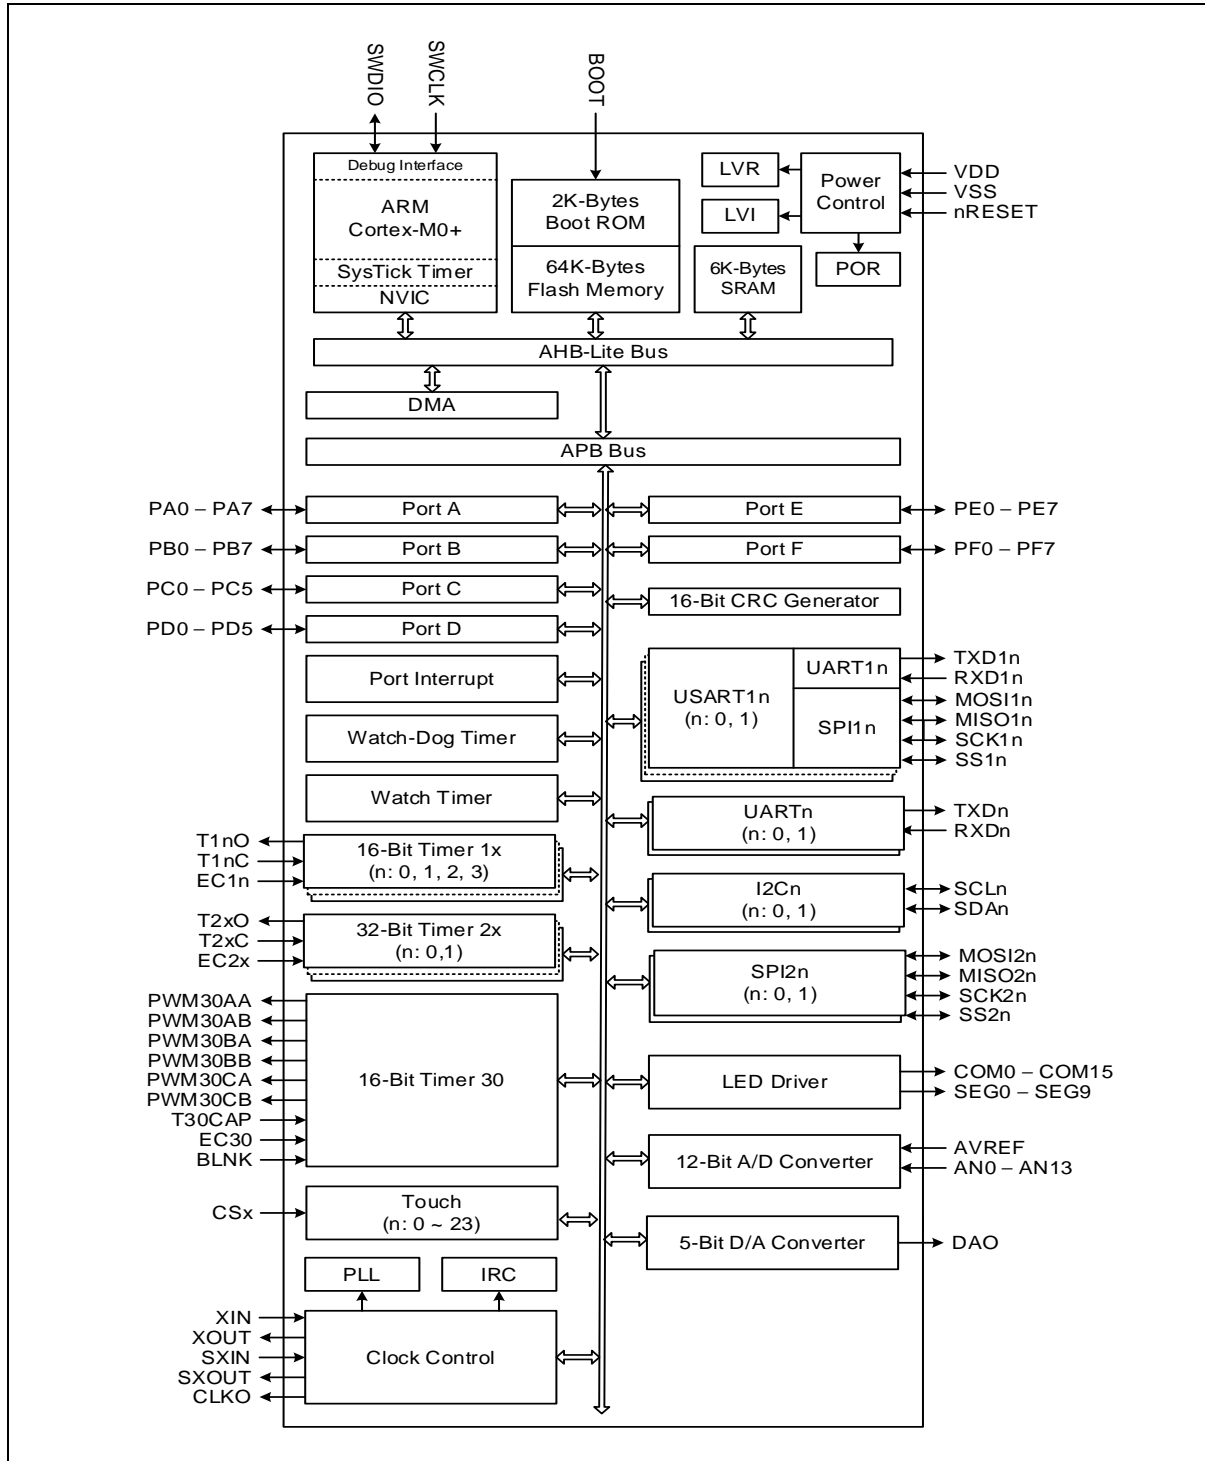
SWDIO
SWCLK
BOOT
Debug Interface
ARM
Cortex-M0+
SysTick Timer
NVIC
2K-Bytes
Boot ROM
64K-Bytes
Flash Memory
LVR
LVI
Power
Control
VDD
VSS
nRESET
6K-Bytes
SRAM
POR
AHB-Lite Bus
DMA
APB Bus
PA0 – PA7
Port A
Port E
PE0 – PE7
PB0 – PB7
Port B
Port F
PF0 – PF7
PC0 – PC5
Port C
16-Bit CRC Generator
PD0 – PD5
Port D
Port Interrupt
USART1n
(n: 0, 1)
UART1n
TXD1n
RXD1n
SPI1n
MOSI1n
MISO1n
SCK1n
SS1n
Watch-Dog Timer
Watch Timer
UARTn
(n: 0, 1)
TXDn
RXDn
T1nO
T1nC
EC1n
16-Bit Timer 1x
(n: 0, 1, 2, 3)
I2Cn
(n: 0, 1)
SCLn
SDAn
T2xO
T2xC
EC2x
32-Bit Timer 2x
(n: 0,1)
SPI2n
(n: 0, 1)
MOSI2n
MISO2n
SCK2n
SS2n
PWM30AA
PWM30AB
PWM30BA
PWM30BB
PWM30CA
PWM30CB
T30CAP
EC30
BLNK
16-Bit Timer 30
LED Driver
COM0 – COM15
SEG0 – SEG9
12-Bit A/D Converter
AVREF
AN0 – AN13
CSx
Touch
(n: 0 ~ 23)
5-Bit D/A Converter
DAO
PLL
IRC
XIN
XOUT
SXIN
SXOUT
CLKO
Clock Control